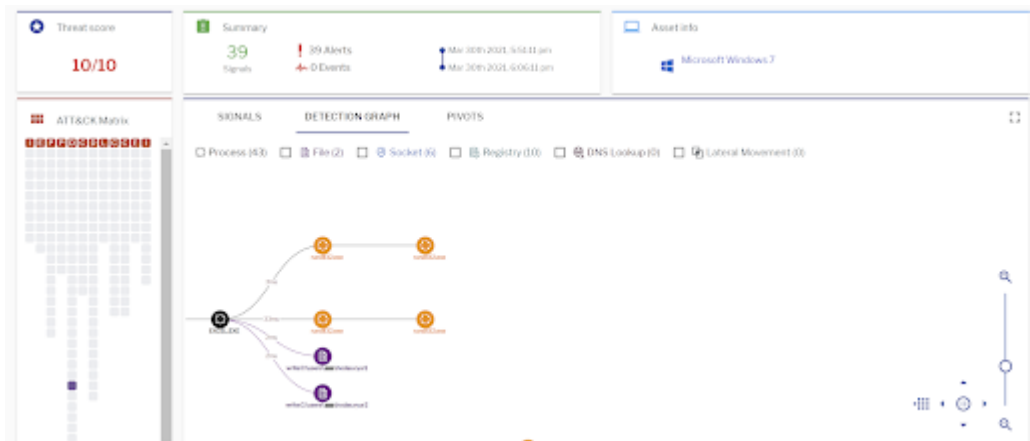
Threat score

10/10

Summary

39
Signals

39 Alerts
0 Events

Mar 30th 2021, 5:51:11 pm
Mar 30th 2021, 6:06:11 pm

Asset info

Microsoft Windows 7

ATT&CK Matrix

SIGNALS DETECTION GRAPH PIVOTS

Process (43) File (2) Socket (6) Registry (10) DNS Lookup (0) Lateral Movement (0)

rundll32.exe
rundll32.exe
rundll32.exe
rundll32.exe
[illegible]
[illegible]
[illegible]